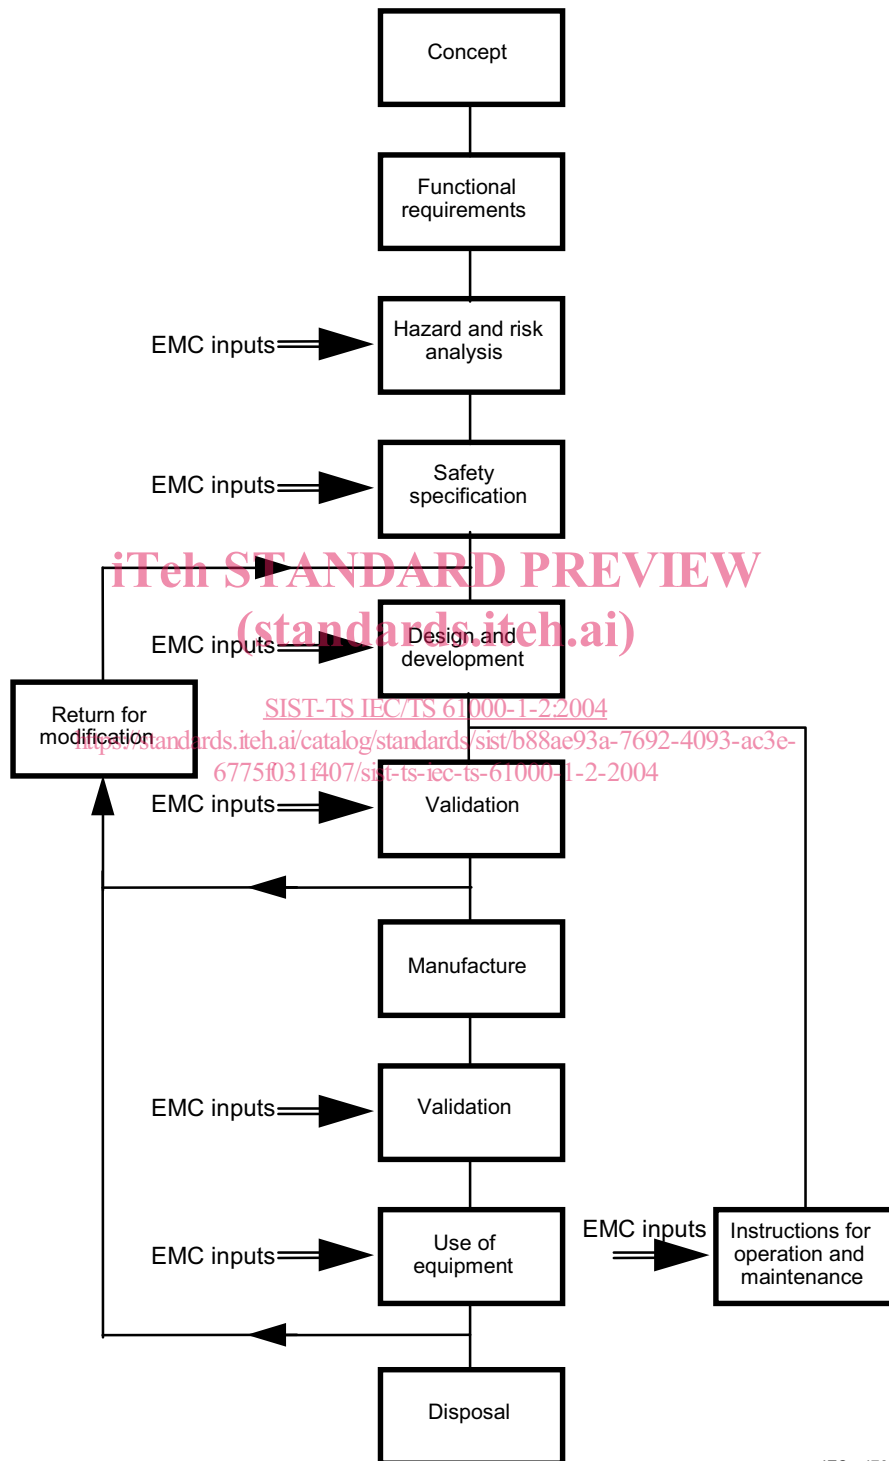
Concept

Functional requirements

EMC inputs

Hazard and risk analysis

EMC inputs

Safety specification

iTeh STANDARD PREVIEW
(standards.iteh.ai)

EMC inputs

Design and development

Return for modification

SIST-TS IEC/TS 61000-1-2:2004
https://standards.iteh.ai/catalog/standards/sist/b88ae93a-7692-4093-ac3e-6775f031f407/sist-ts-iec-ts-61000-1-2-2004

EMC inputs

Validation

Manufacture

EMC inputs

Validation

EMC inputs

Use of equipment

EMC inputs

Instructions for operation and maintenance

Disposal